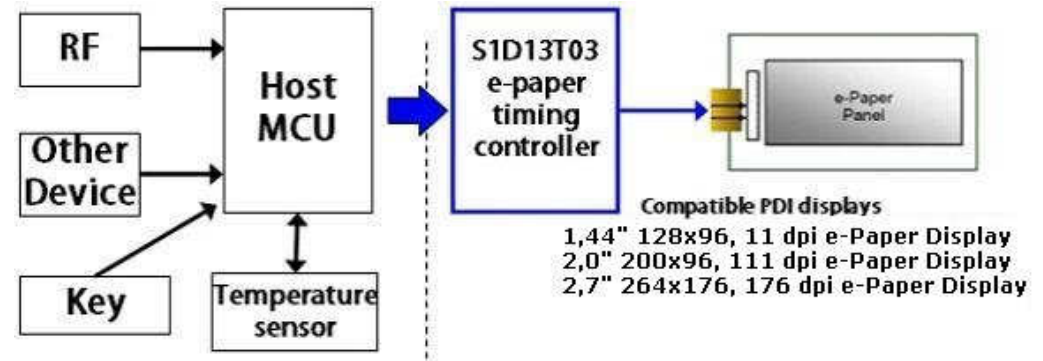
RF

Other Device

Key

Host MCU

Temperature sensor

S1D13T03 e-paper timing controller

e-Paper Panel

Compatible PDI displays
1,44" 128x96, 11 dpi e-Paper Display
2,0" 200x96, 111 dpi e-Paper Display
2,7" 264x176, 176 dpi e-Paper Display